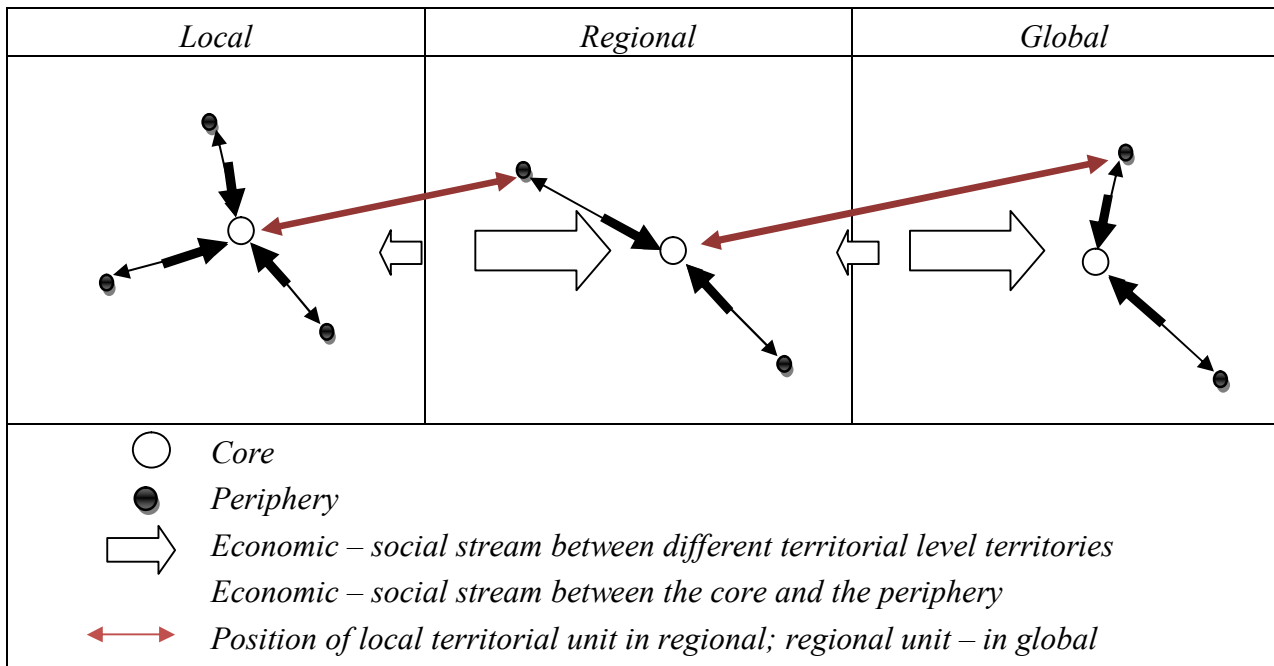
| Local | Regional | Global |
|---|---|---|
| | | |

Core

Periphery

Economic – social stream between different territorial level territories

Economic – social stream between the core and the periphery

Position of local territorial unit in regional; regional unit – in global